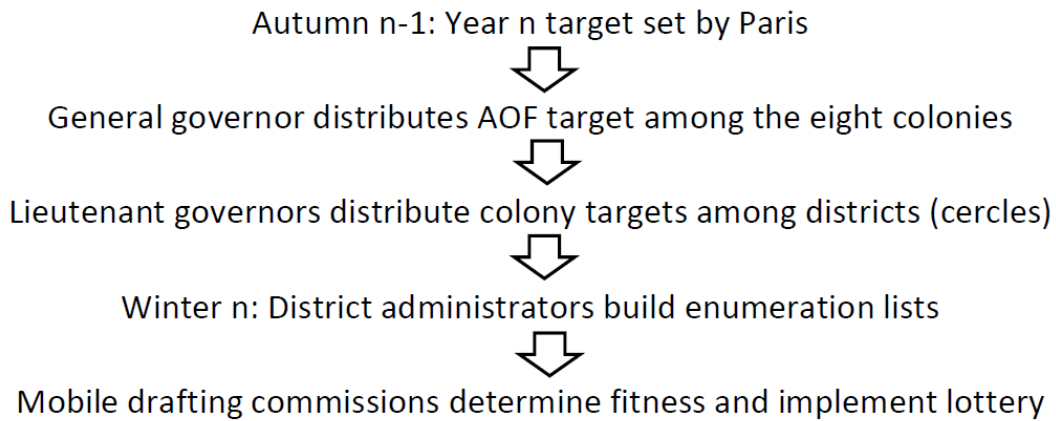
Autumn n-1: Year n target set by Paris

General governor distributes AOF target among the eight colonies

Lieutenant governors distribute colony targets among districts (cercles)

Winter n: District administrators build enumeration lists

Mobile drafting commissions determine fitness and implement lottery